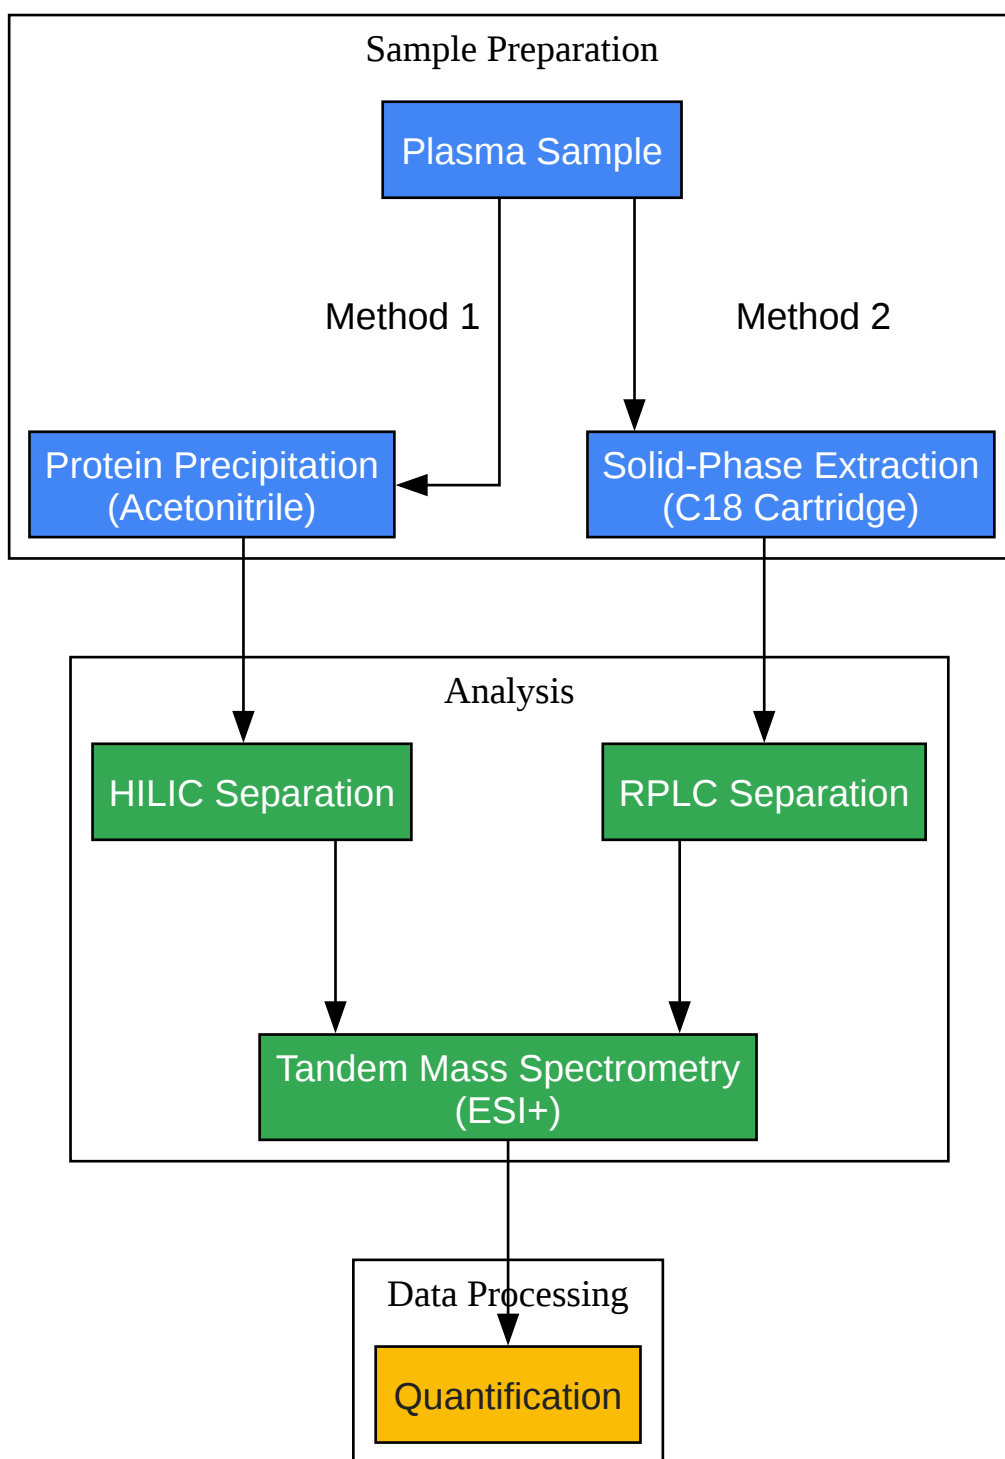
Sample Preparation

Plasma Sample

Method 1

Method 2

Protein Precipitation (Acetonitrile)

Solid-Phase Extraction (C18 Cartridge)

Analysis

HILIC Separation

RPLC Separation

Tandem Mass Spectrometry (ESI+)

Data Processing

Quantification